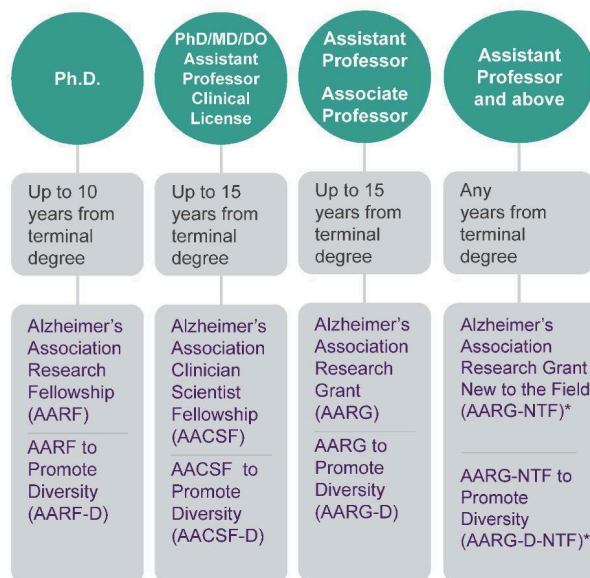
Ph.D.

PhD/MD/DO Assistant Professor Clinical License

Assistant Professor

Associate Professor

Assistant Professor and above

Up to 10 years from terminal degree

Up to 15 years from terminal degree

Up to 15 years from terminal degree

Any years from terminal degree

Alzheimer's Association Research Fellowship (AARF)

AARF to Promote Diversity (AARF-D)

Alzheimer's Association Clinician Scientist Fellowship (AACSF)

AACSF to Promote Diversity (AACSF-D)

Alzheimer's Association Research Grant (AARG)

AARG to Promote Diversity (AARG-D)

Alzheimer's Association Research Grant New to the Field (AARG-NTF)*

AARG-NTF to Promote Diversity (AARG-D-NTF)*